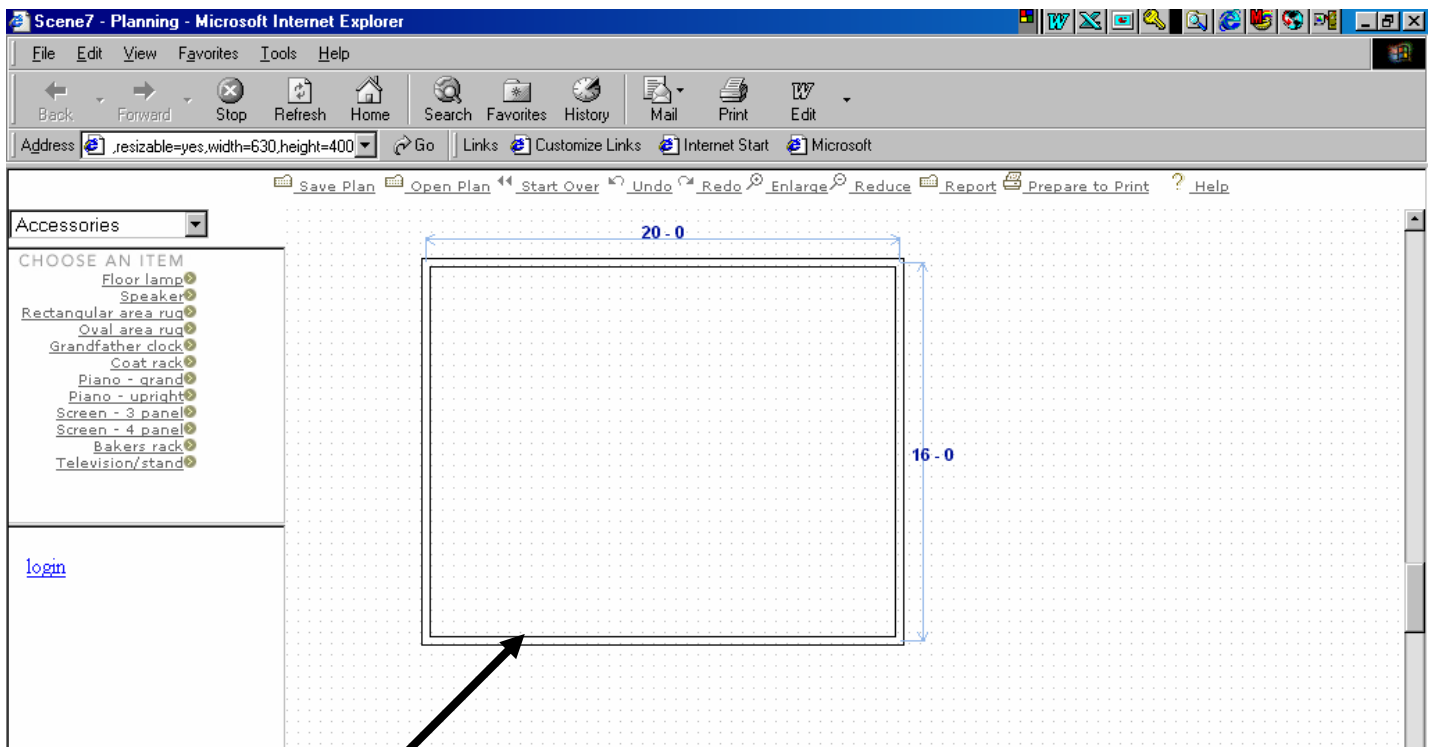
Scene7 - Planning - Microsoft Internet Explorer

File Edit View Favorites Tools Help

Back Forward Stop Refresh Home Search Favorites History Mail Print Edit

Address ,resizable=yes,width=630,height=400 Go Links Customize Links Internet Start Microsoft

Save Plan Open Plan Start Over Undo Redo Enlarge Reduce Report Prepare to Print Help

Accessories

CHOOSE AN ITEM
Floor lamp
Speaker
Rectangular area rug
Oval area rug
Grandfather clock
Coat rack
Piano - grand
Piano - upright
Screen - 3 panel
Screen - 4 panel
Bakers rack
Television/stand

login

20 - 0

16 - 0